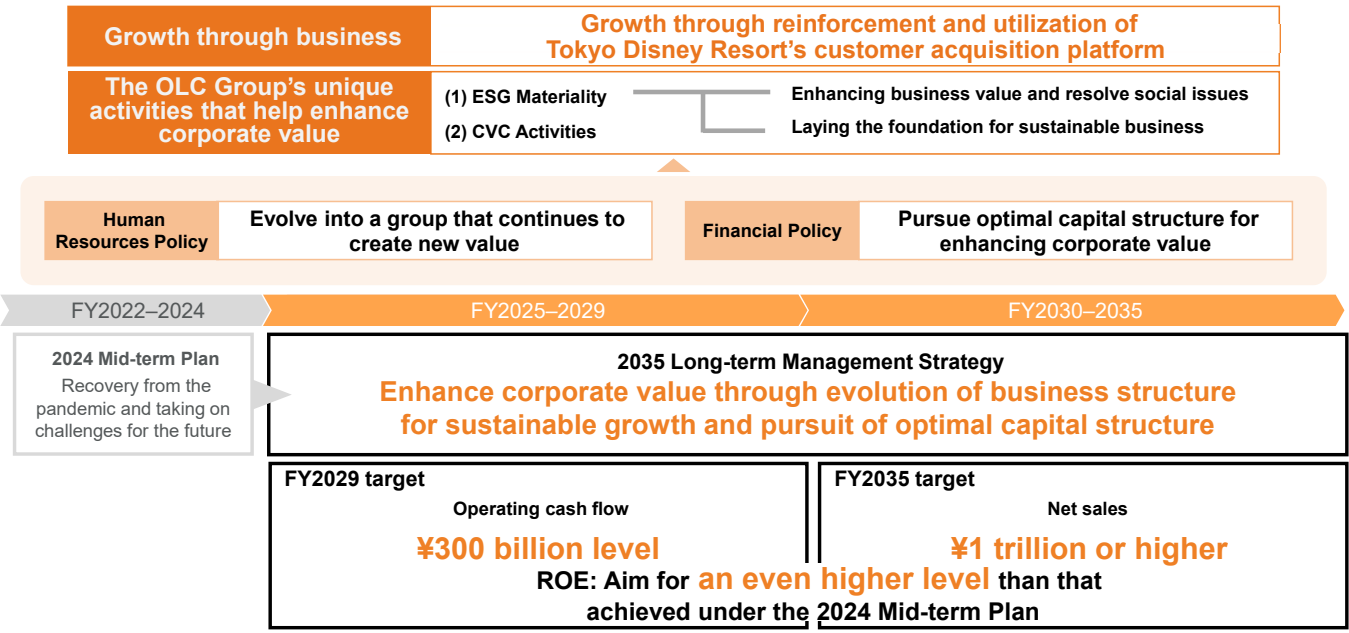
Growth through business

Growth through reinforcement and utilization of Tokyo Disney Resort's customer acquisition platform

The OLC Group's unique activities that help enhance corporate value

(1) ESG Materiality

(2) CVC Activities

Enhancing business value and resolve social issues

Laying the foundation for sustainable business

Human Resources Policy

Evolve into a group that continues to create new value

Financial Policy

Pursue optimal capital structure for enhancing corporate value

FY2022–2024

FY2025–2029

FY2030–2035

2024 Mid-term Plan

Recovery from the pandemic and taking on challenges for the future

2035 Long-term Management Strategy

Enhance corporate value through evolution of business structure for sustainable growth and pursuit of optimal capital structure

FY2029 target

Operating cash flow

¥300 billion level

FY2035 target

Net sales

¥1 trillion or higher

ROE: Aim for an even higher level than that achieved under the 2024 Mid-term Plan